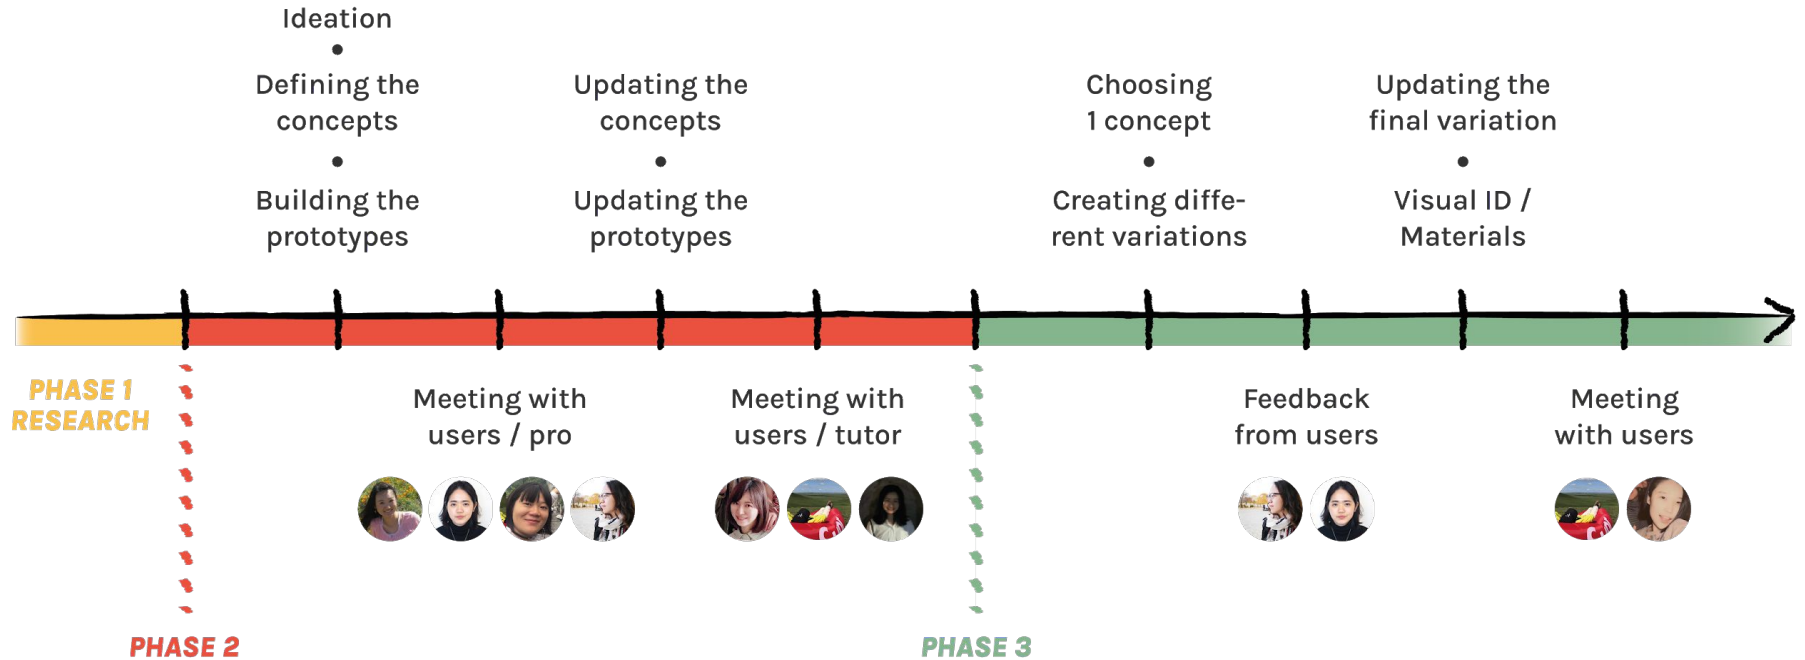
Ideation
•
Defining the concepts
•
Building the prototypes

Updating the concepts
•
Updating the prototypes

Choosing 1 concept
•
Creating different variations

Updating the final variation
•
Visual ID / Materials

PHASE 1 RESEARCH

Meeting with users / pro

Meeting with users / tutor

Feedback from users

Meeting with users

PHASE 2

PHASE 3